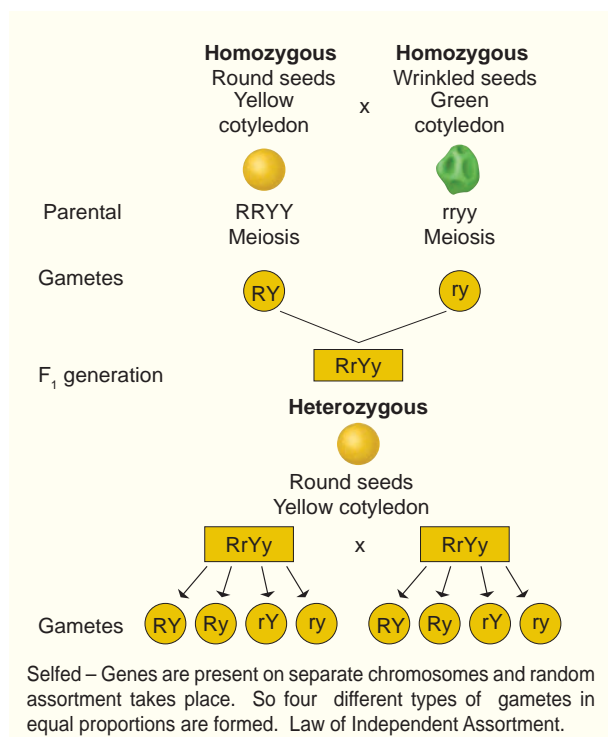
**Homozygous**
Round seeds
Yellow
cotyledon

x

**Homozygous**
Wrinkled seeds
Green
cotyledon

Parental RRYY Meiosis rryy Meiosis

Gametes RY ry

$F_1$ generation RrYy

**Heterozygous**

Round seeds
Yellow cotyledon

RrYy x RrYy

Gametes RY Ry rY ry RY Ry rY ry

Selfed – Genes are present on separate chromosomes and random assortment takes place. So four different types of gametes in equal proportions are formed. Law of Independent Assortment.